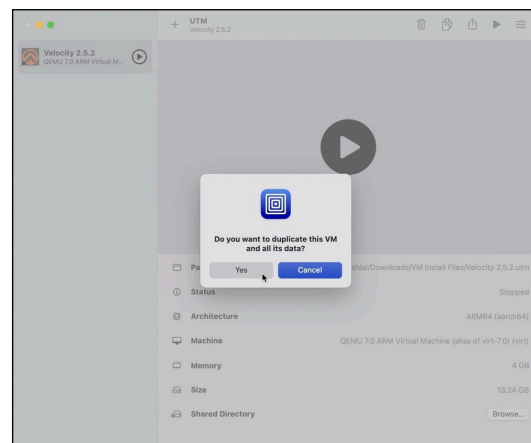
UTM
Velocity 2.5.2

Velocity 2.5.2
QEMU 7.0 ARM Virtual M...

Do you want to duplicate this VM and all its data?

Yes

Cancel

Pa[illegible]

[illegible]shal/Downloads/VM Install Files/Velocity 2.5.2.utm

Status

Stopped

Architecture

ARM64 (aarch64)

Machine

QEMU 7.0 ARM Virtual Machine (alias of virt-7.0) (virt)

Memory

4 GB

Size

13.24 GB

Shared Directory

Browse...